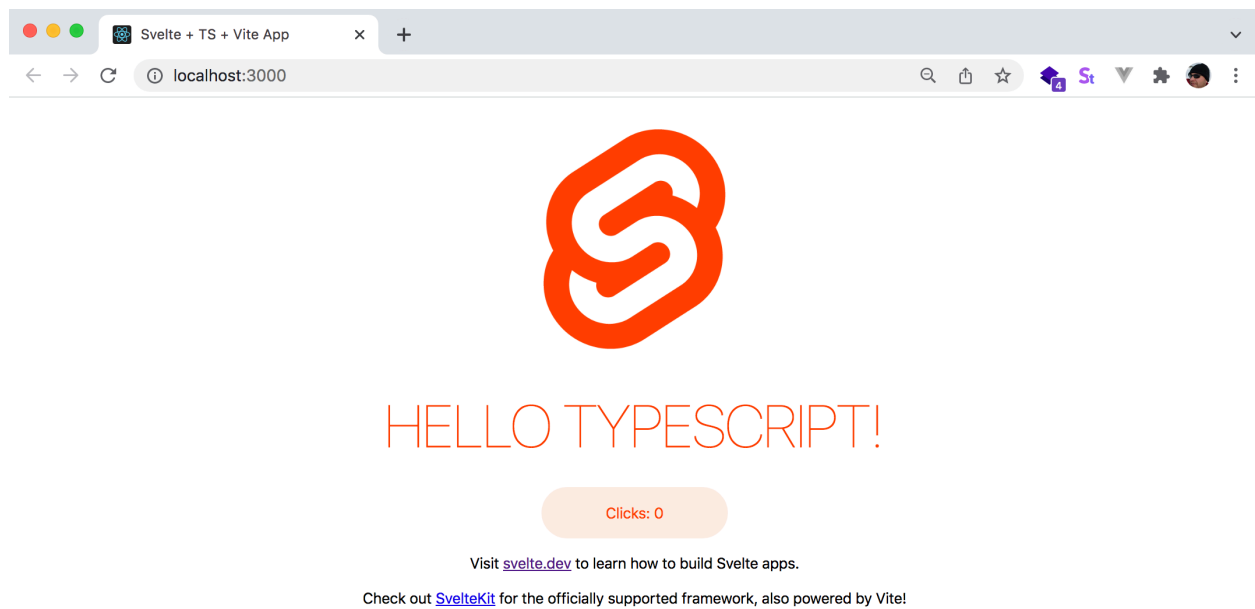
Svelte + TS + Vite App

localhost:3000

4

St

HELLO TYPESCRIPT!

Clicks: 0

Visit svelte.dev to learn how to build Svelte apps.

Check out SvelteKit for the officially supported framework, also powered by Vite!